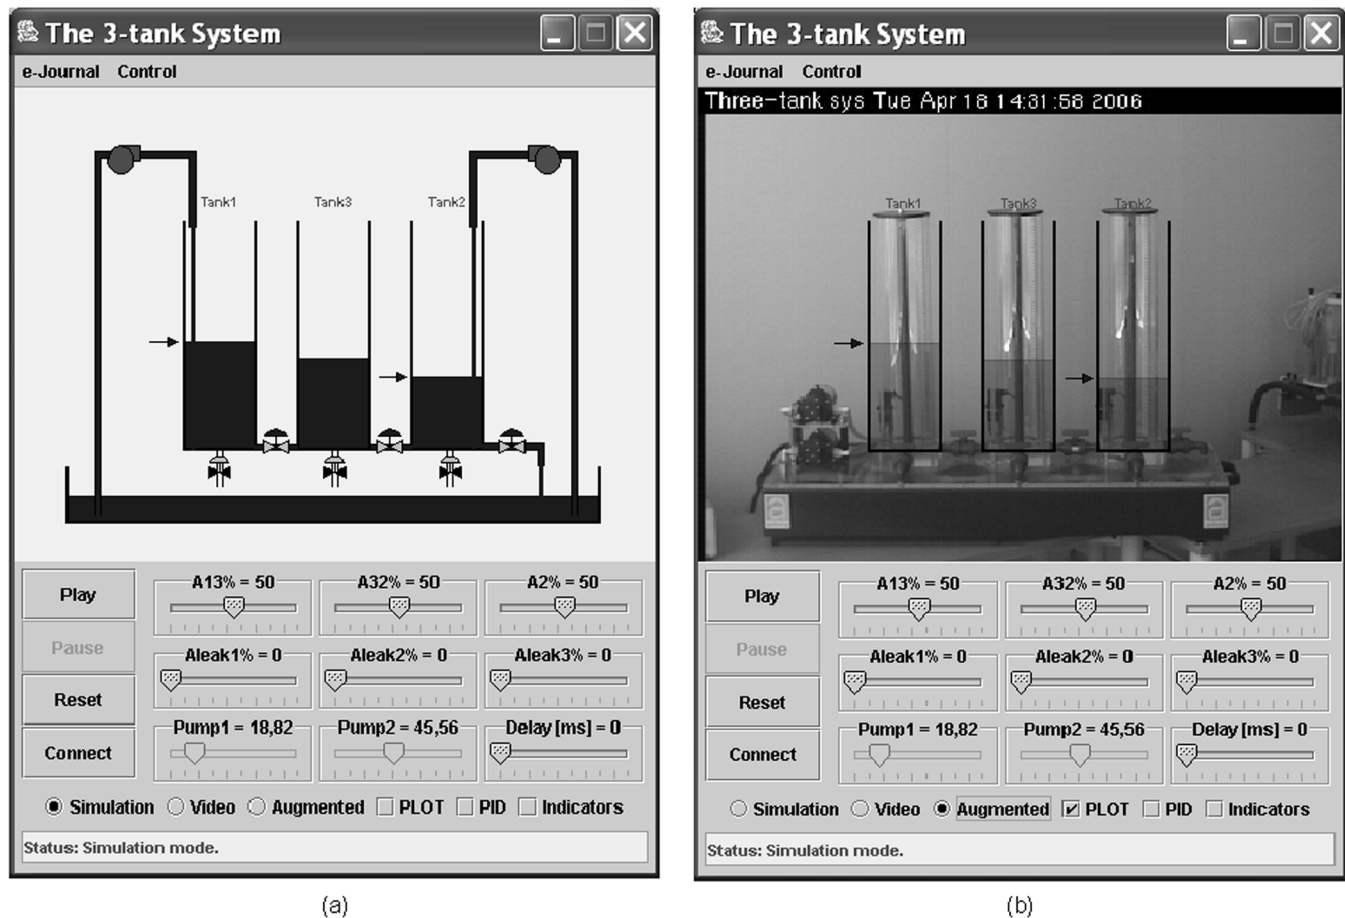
The 3-tank System

e-Journal Control

Tank1 Tank3 Tank2

Play
Pause
Reset
Connect

A13% = 50
A32% = 50
A2% = 50
Aleak1% = 0
Aleak2% = 0
Aleak3% = 0
Pump1 = 18,82
Pump2 = 45,56
Delay [ms] = 0

Simulation Video Augmented PLOT PID Indicators

Status: Simulation mode.

(a)

The 3-tank System

e-Journal Control

Three-tank sys Tue Apr 18 14:31:58 2006

Tank1 Tank3 Tank2

Play
Pause
Reset
Connect

A13% = 50
A32% = 50
A2% = 50
Aleak1% = 0
Aleak2% = 0
Aleak3% = 0
Pump1 = 18,82
Pump2 = 45,56
Delay [ms] = 0

Simulation Video Augmented PLOT PID Indicators

Status: Simulation mode.

(b)